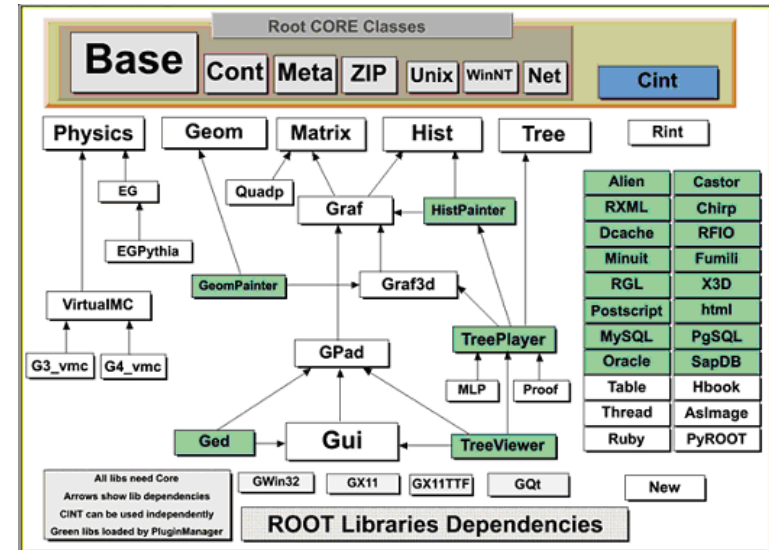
Root CORE Classes

Base
Cont
Meta
ZIP
Unix
WinNT
Net
Cint

Physics
Geom
Matrix
Hist
Tree
Rint

EG
Quadp
Graf
HistPainter
EGPythia
GeomPainter
Graf3d
VirtualMC
G3_vmc
G4_vmc
GPad
TreePlayer
MLP
Proof
Ged
Gui
TreeViewer

| Alien | Castor |
|---|---|
| RXML | Chirp |
| Dcache | RFIO |
| Minuit | Fumili |
| RGL | X3D |
| Postscript | html |
| MySQL | PgSQL |
| Oracle | SapDB |
| Table | Hbook |
| Thread | AsImage |
| Ruby | PyROOT |

All libs need Core
Arrows show lib dependencies
CINT can be used independently
Green libs loaded by PluginManager

GWin32
GX11
GX11TTF
GQt
New

ROOT Libraries Dependencies